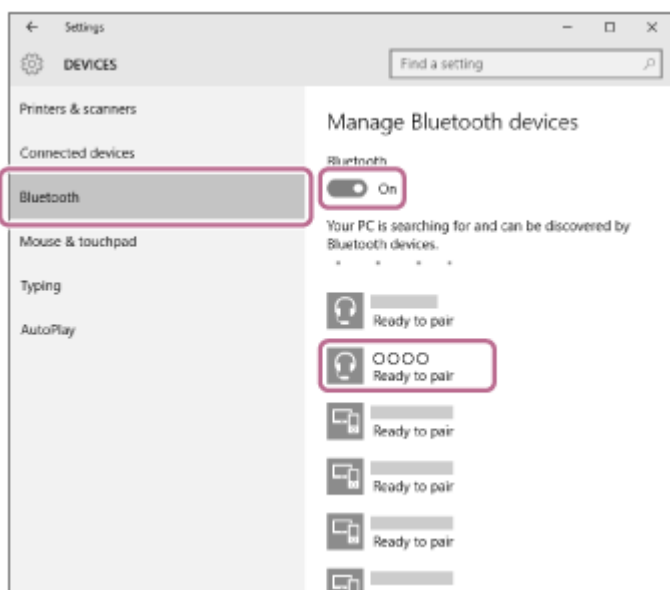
← Settings – □ ×

DEVICES

Find a setting

Printers & scanners

Connected devices

Bluetooth

Mouse & touchpad

Typing

AutoPlay

Manage Bluetooth devices

Bluetooth

On

Your PC is searching for and can be discovered by Bluetooth devices.

Ready to pair

OOOO
Ready to pair

Ready to pair

Ready to pair

Ready to pair